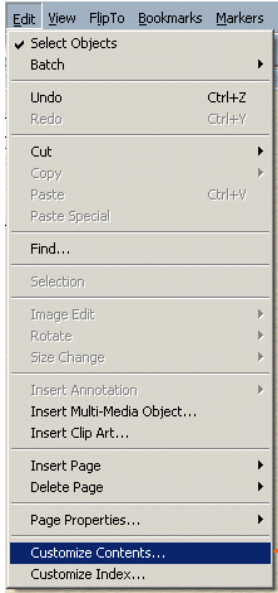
Edit View FlipTo Bookmarks Markers

✔ Select Objects
Batch

Undo Ctrl+Z
Redo Ctrl+Y

Cut
Copy
Paste Ctrl+V
Paste Special

Find...

Selection

Image Edit
Rotate
Size Change

Insert Annotation
Insert Multi-Media Object...
Insert Clip Art...

Insert Page
Delete Page

Page Properties...

Customize Contents...
Customize Index...